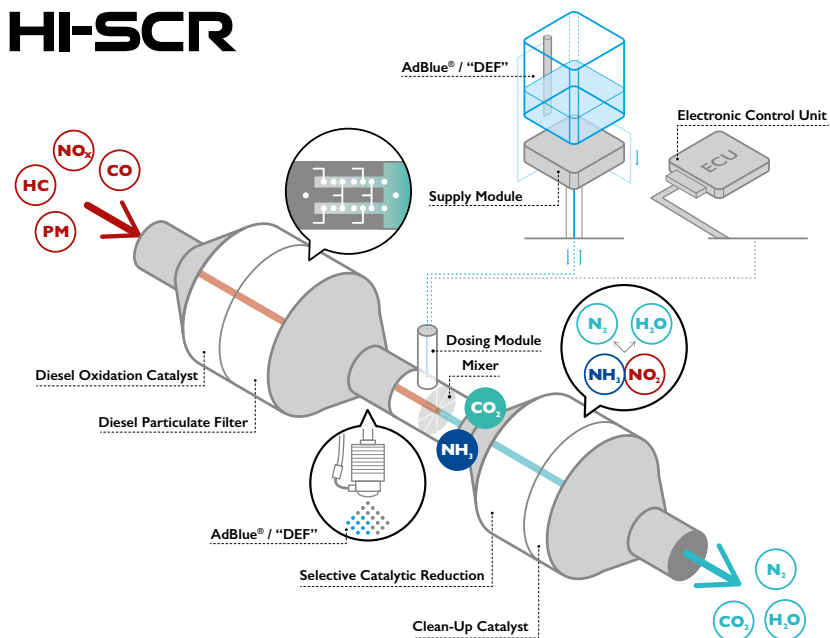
HI-SCR

AdBlue® / "DEF"

Electronic Control Unit

ECU

Supply Module

$NO_x$

HC

CO

PM

Dosing Module

Mixer

$N_2$

$H_2O$

$NH_3$

$NO_2$

$CO_2$

$NH_3$

Diesel Oxidation Catalyst

Diesel Particulate Filter

AdBlue® / "DEF"

Selective Catalytic Reduction

Clean-Up Catalyst

$N_2$

$CO_2$

$H_2O$